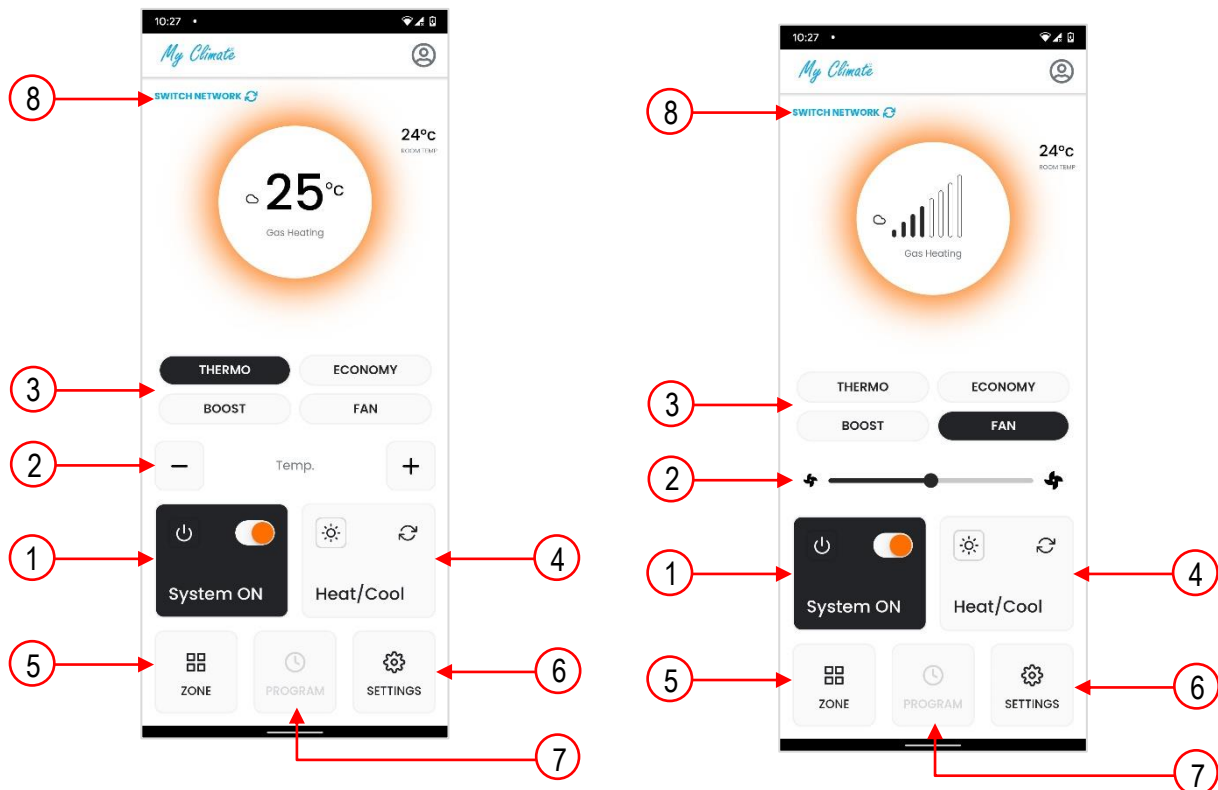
10:27

My Climate

8

SWITCH NETWORK

24ºc
ROOM TEMP

25°c

Gas Heating

3

THERMO

ECONOMY

BOOST

FAN

2

−

Temp.

+

1

System ON

Heat/Cool

4

5

ZONE

PROGRAM

SETTINGS

6

7

10:27

My Climate

8

SWITCH NETWORK

24ºc
ROOM TEMP

Gas Heating

3

THERMO

ECONOMY

BOOST

FAN

2

1

System ON

Heat/Cool

4

5

ZONE

PROGRAM

SETTINGS

6

7